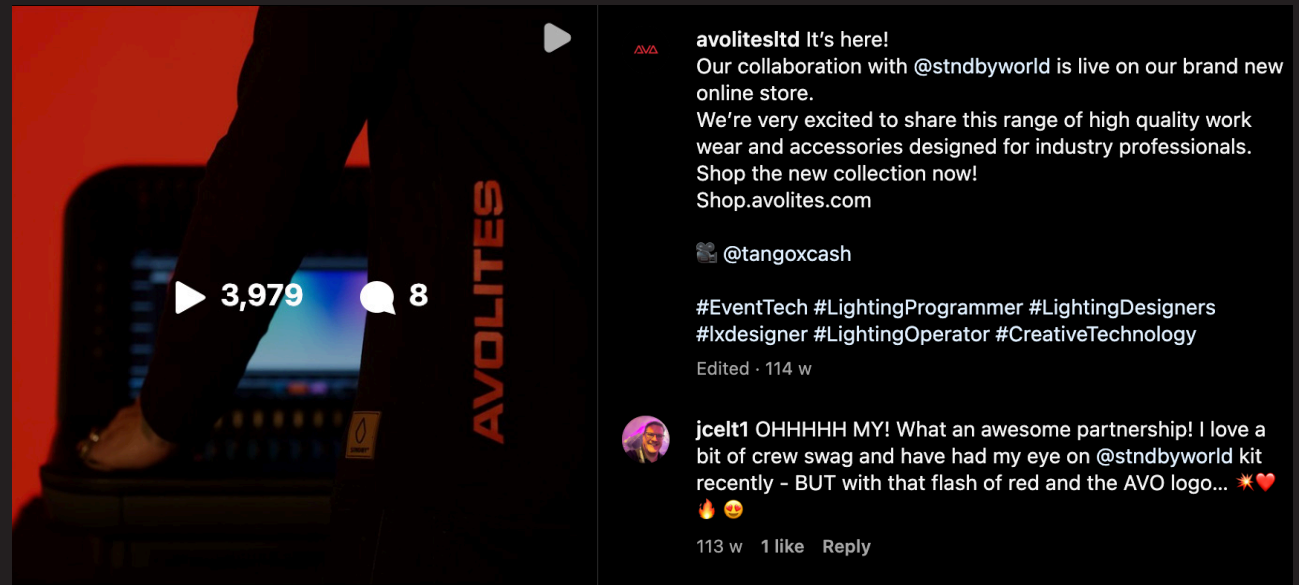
AVOLITES

3,979 8

AVA

avolitesltd It's here!
Our collaboration with @stndbyworld is live on our brand new online store.
We're very excited to share this range of high quality work wear and accessories designed for industry professionals.
Shop the new collection now!
Shop.avolites.com

🎥 @tangoxcash

#EventTech #LightingProgrammer #LightingDesigners #lxdesigner #LightingOperator #CreativeTechnology

Edited · 114 w

jcelt1 OHHHHH MY! What an awesome partnership! I love a bit of crew swag and have had my eye on @stndbyworld kit recently - BUT with that flash of red and the AVO logo... 💥❤️🔥😍

113 w 1 like Reply